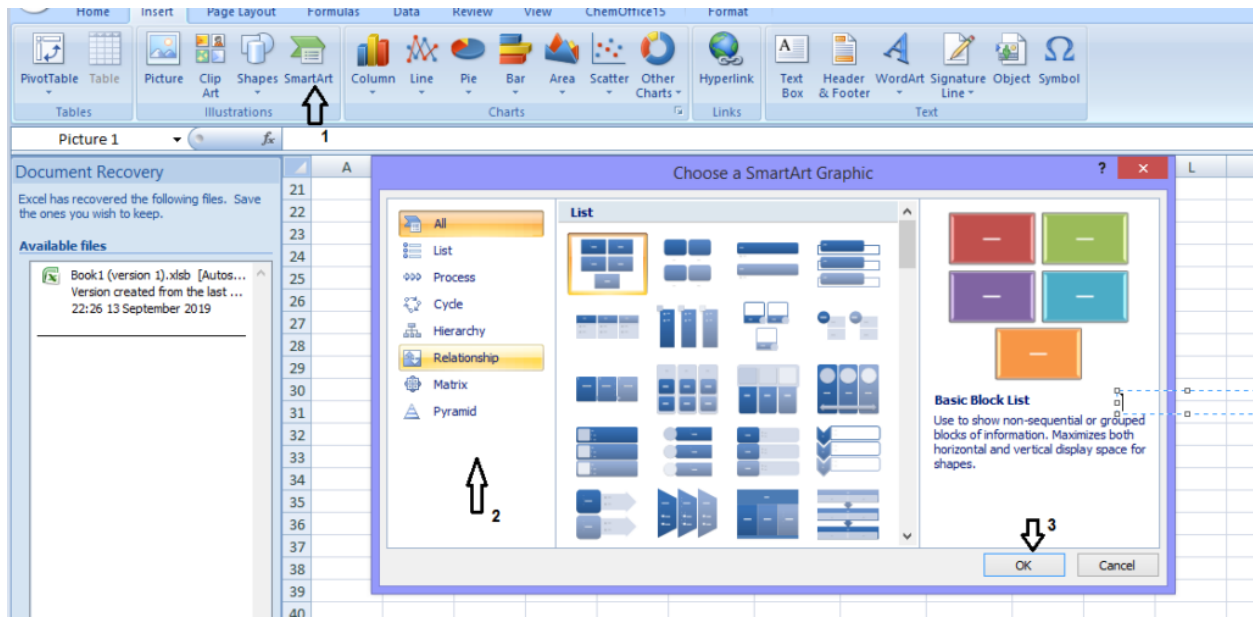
Home Insert Page Layout Formulas Data Review View ChemOffice15 Format

PivotTable Table
Tables

Picture Clip Art Shapes SmartArt
Illustrations

Column Line Pie Bar Area Scatter Other Charts
Charts

Hyperlink
Links

Text Box Header & Footer WordArt Signature Line Object Symbol
Text

Picture 1 $f_x$

1

Document Recovery

Excel has recovered the following files. Save the ones you wish to keep.

Available files

Book1 (version 1).xlsb [Autos...
Version created from the last ...
22:26 13 September 2019

A L

21
22
23
24
25
26
27
28
29
30
31
32
33
34
35
36
37
38
39
40

Choose a SmartArt Graphic ? ×

All
List
Process
Cycle
Hierarchy
Relationship
Matrix
Pyramid

2

List

Basic Block List

Use to show non-sequential or grouped blocks of information. Maximizes both horizontal and vertical display space for shapes.

3

OK Cancel